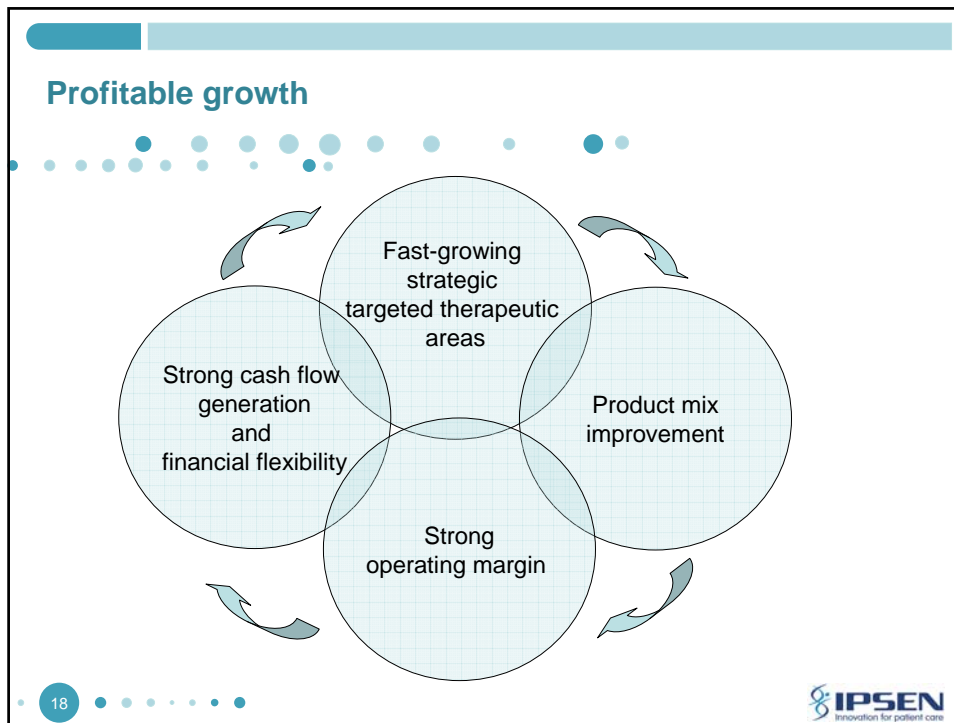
Profitable growth

Fast-growing strategic targeted therapeutic areas

Strong cash flow generation and financial flexibility

Product mix improvement

Strong operating margin

18

IPSEN
Innovation for patient care